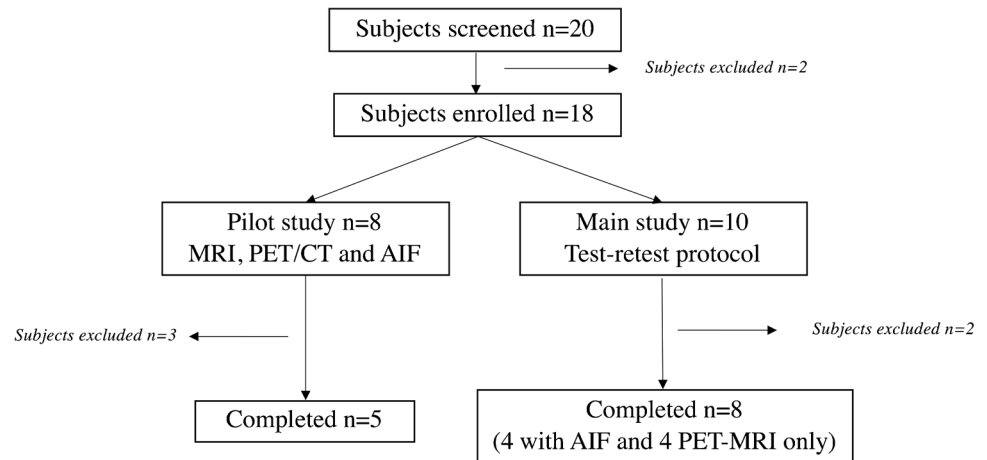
Subjects screened n=20

Subjects excluded n=2

Subjects enrolled n=18

Pilot study n=8
MRI, PET/CT and AIF

Main study n=10
Test-retest protocol

Subjects excluded n=3

Subjects excluded n=2

Completed n=5

Completed n=8
(4 with AIF and 4 PET-MRI only)